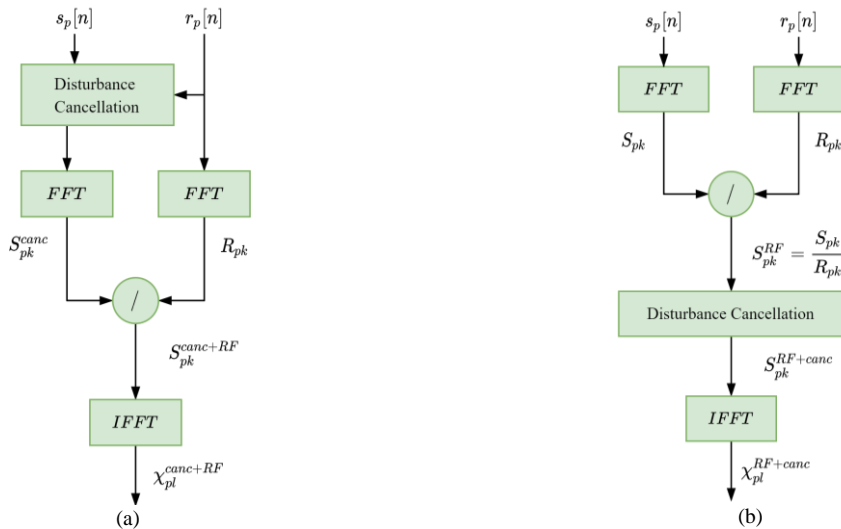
$s_p[n]$

$r_p[n]$

Disturbance Cancellation

$FFT$

$FFT$

$S_{pk}^{canc}$

$R_{pk}$

/

$S_{pk}^{canc+RF}$

$IFFT$

$\chi_{pl}^{canc+RF}$

(a)

$s_p[n]$

$r_p[n]$

$FFT$

$FFT$

$S_{pk}$

$R_{pk}$

/

$S_{pk}^{RF} = \frac{S_{pk}}{R_{pk}}$

Disturbance Cancellation

$S_{pk}^{RF+canc}$

$IFFT$

$\chi_{pl}^{RF+canc}$

(b)